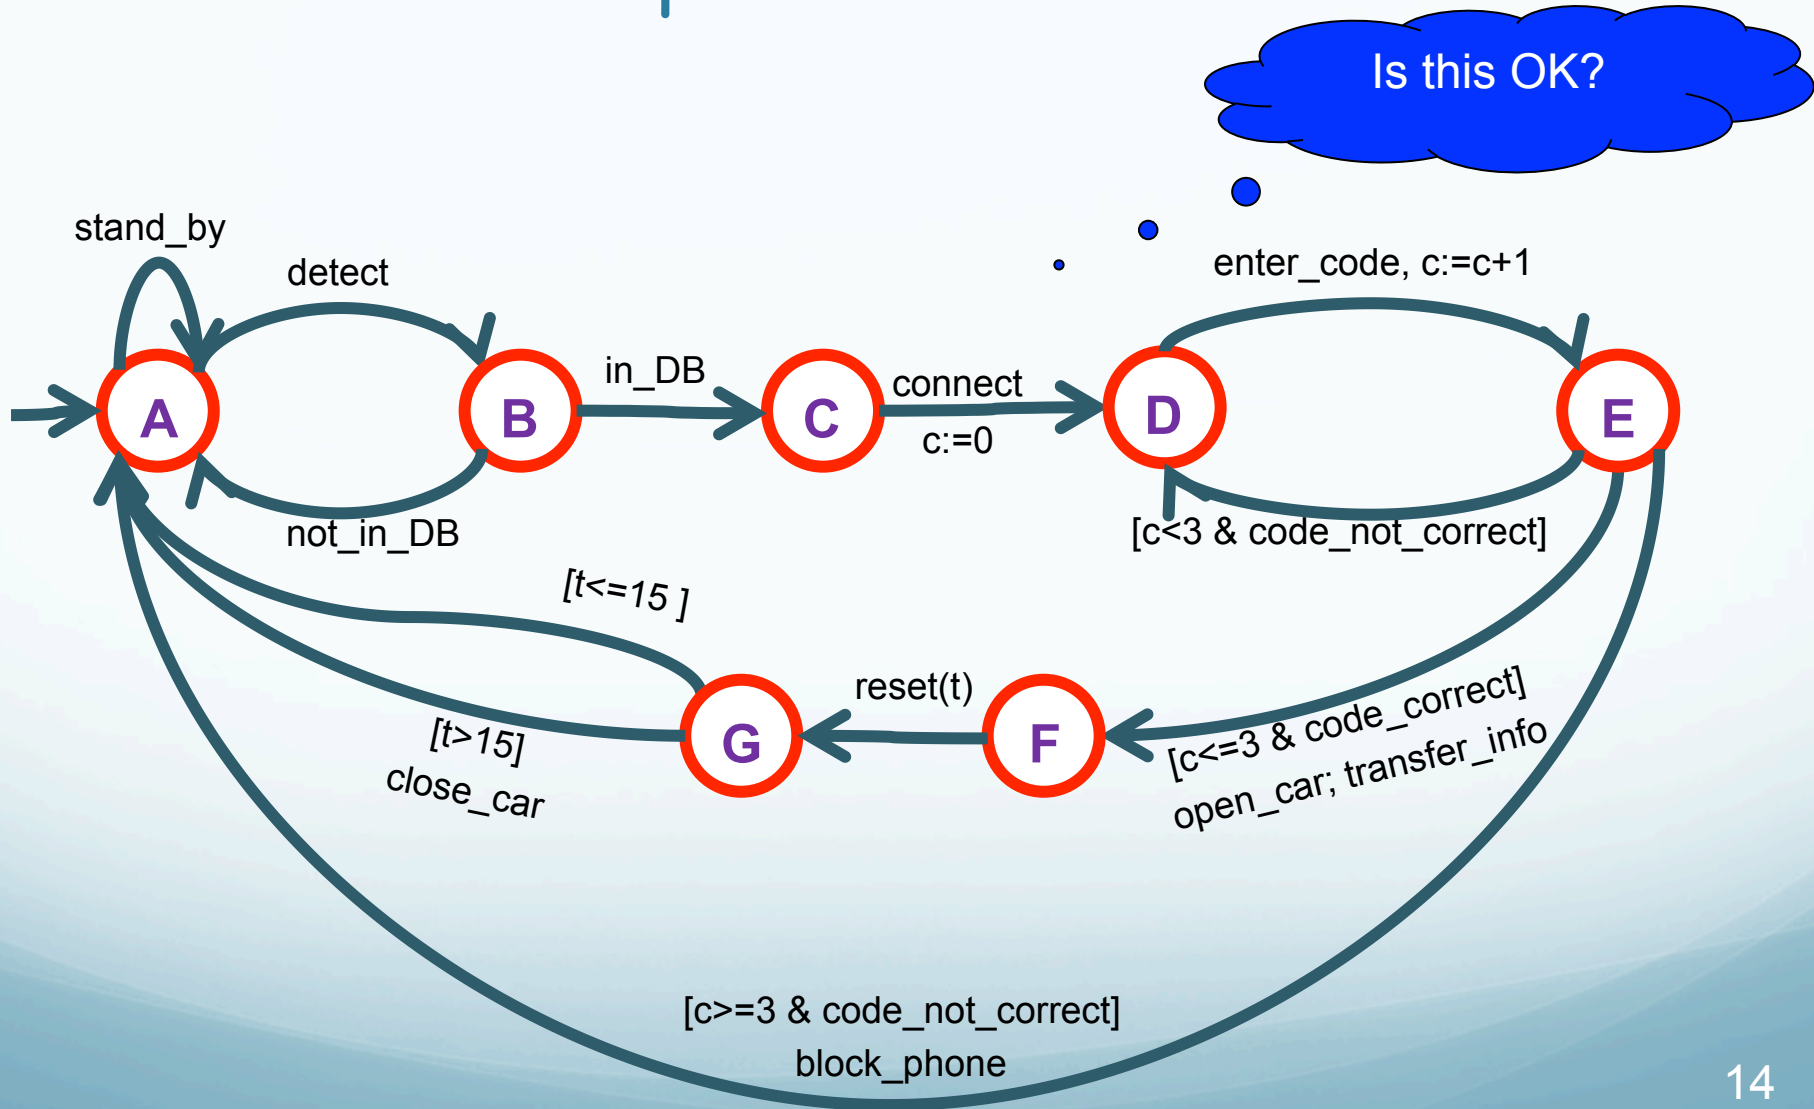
Is this OK?

stand_by

detect

A

B

in_DB

C

connect

c:=0

D

enter_code, c:=c+1

E

not_in_DB

[c<3 & code_not_correct]

[t<=15 ]

reset(t)

G

F

[t>15]

close_car

[c<=3 & code_correct]

open_car; transfer_info

[c>=3 & code_not_correct]

block_phone

14